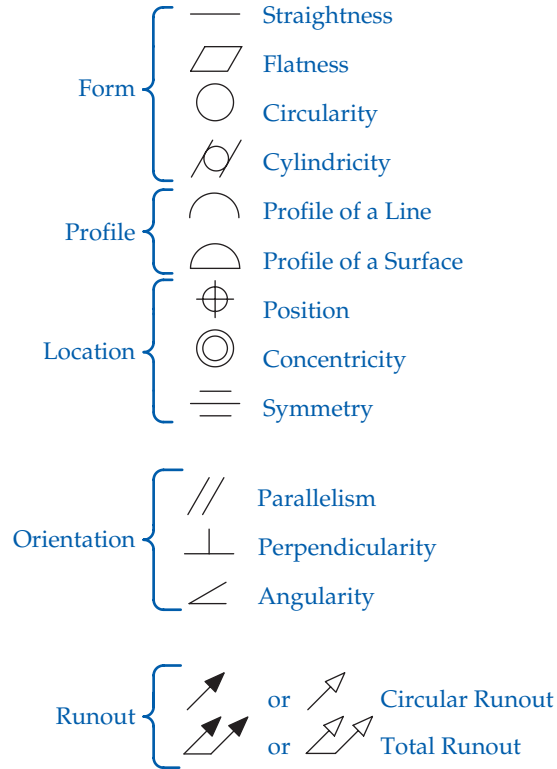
Form

Straightness

Flatness

Circularity

Cylindricity

Profile

Profile of a Line

Profile of a Surface

Location

Position

Concentricity

Symmetry

Orientation

Parallelism

Perpendicularity

Angularity

Runout

or Circular Runout

or Total Runout